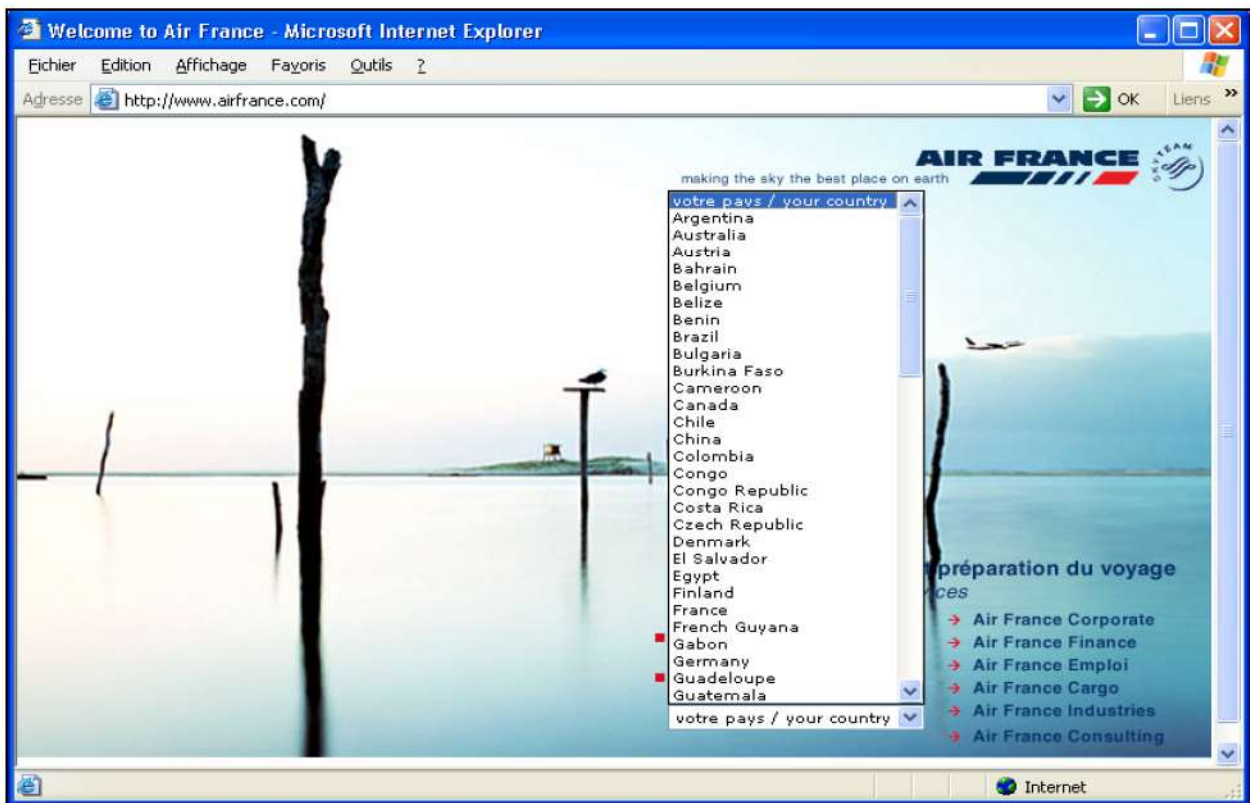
Welcome to Air France - Microsoft Internet Explorer

Fichier Edition Affichage Favoris Outils ?

Adresse http://www.airfrance.com/ OK Liens

AIR FRANCE

making the sky the best place on earth

votre pays / your country
Argentina
Australia
Austria
Bahrain
Belgium
Belize
Benin
Brazil
Bulgaria
Burkina Faso
Cameroon
Canada
Chile
China
Colombia
Congo
Congo Republic
Costa Rica
Czech Republic
Denmark
El Salvador
Egypt
Finland
France
French Guyana
Gabon
Germany
Guadeloupe
Guatemala

votre pays / your country

préparation du voyage
ces

→ Air France Corporate
→ Air France Finance
→ Air France Emploi
→ Air France Cargo
→ Air France Industries
→ Air France Consulting

Internet